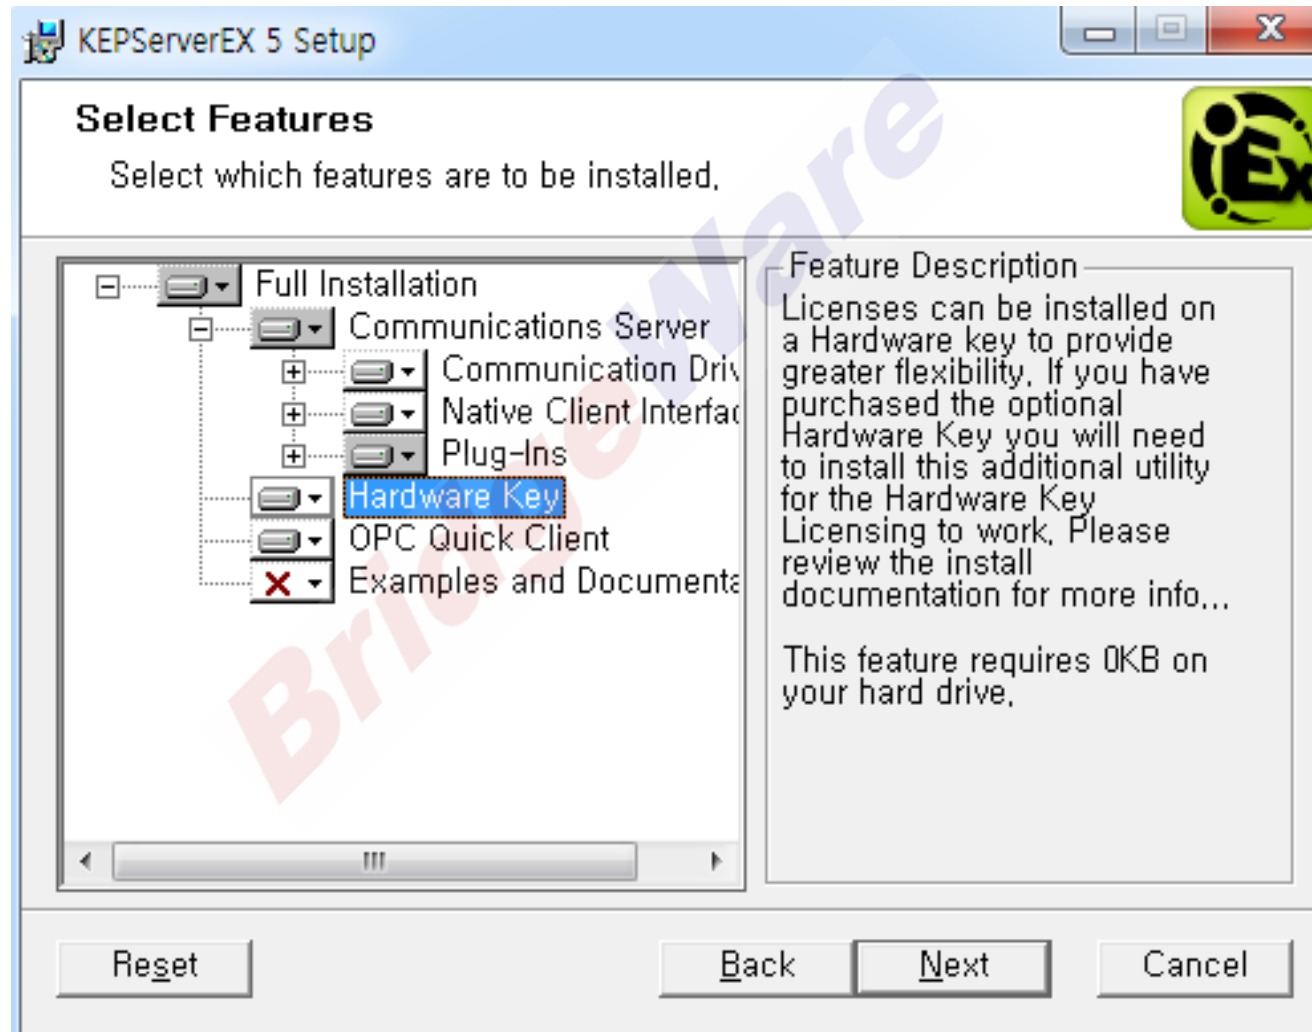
KEPServerEX 5 Setup

Select Features

Select which features are to be installed.

Full Installation
Communications Server
Communication Driv
Native Client Interfac
Plug-Ins
Hardware Key
OPC Quick Client
Examples and Documenta

Feature Description

Licenses can be installed on a Hardware key to provide greater flexibility. If you have purchased the optional Hardware Key you will need to install this additional utility for the Hardware Key Licensing to work. Please review the install documentation for more info...

This feature requires 0KB on your hard drive.

BridgeWare

Reset
Back
Next
Cancel